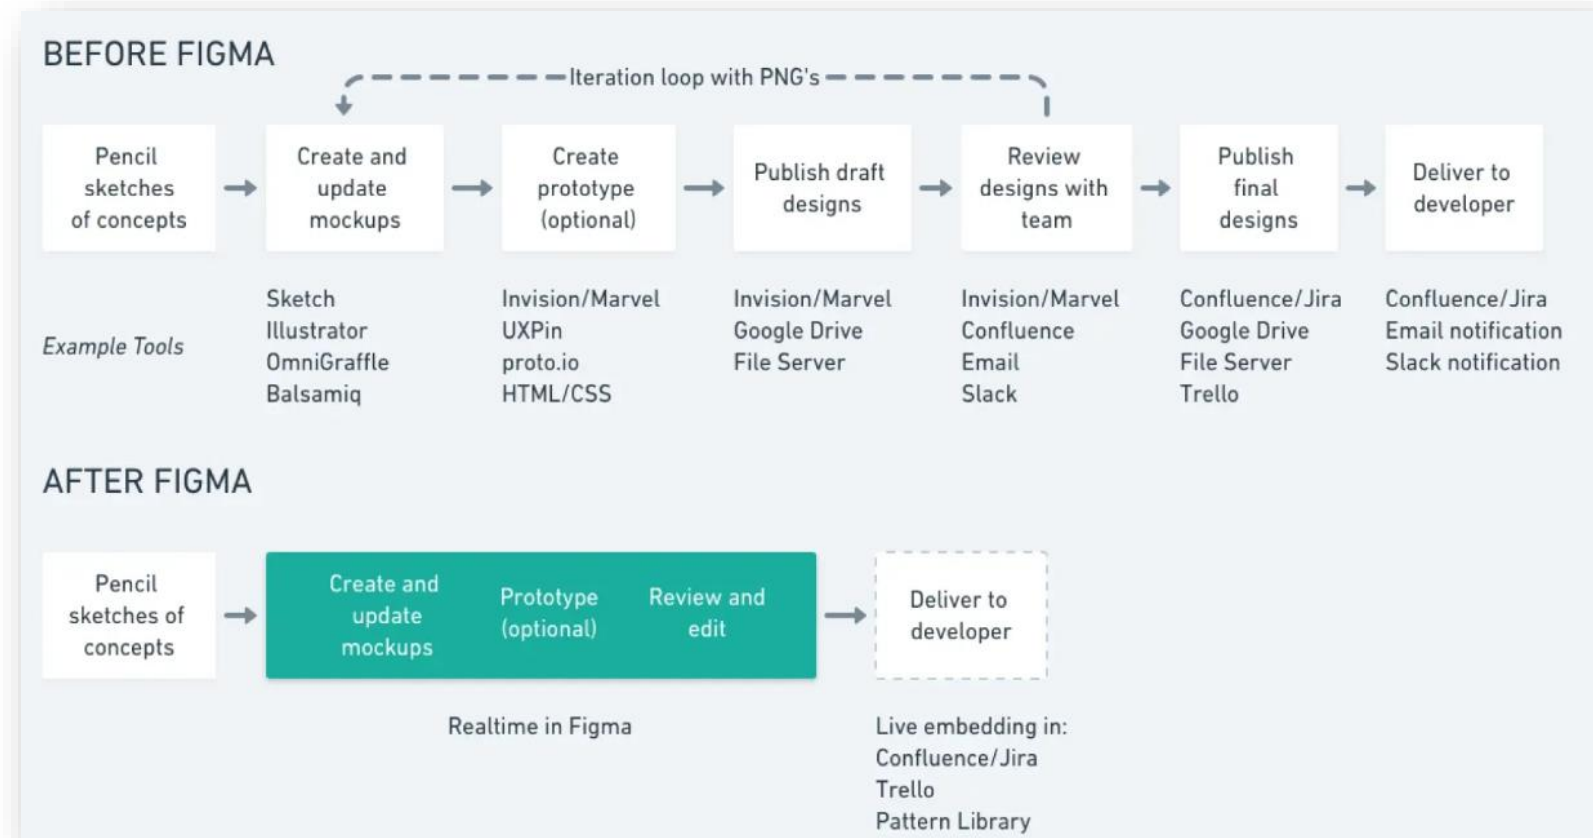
BEFORE FIGMA

Iteration loop with PNG's

Pencil sketches of concepts

Create and update mockups

Create prototype (optional)

Publish draft designs

Review designs with team

Publish final designs

Deliver to developer

Example Tools

Sketch
Illustrator
OmniGraffle
Balsamiq

Invision/Marvel
UXPin
proto.io
HTML/CSS

Invision/Marvel
Google Drive
File Server

Invision/Marvel
Confluence
Email
Slack

Confluence/Jira
Google Drive
File Server
Trello

Confluence/Jira
Email notification
Slack notification

AFTER FIGMA

Pencil sketches of concepts

Create and update mockups

Prototype (optional)

Review and edit

Deliver to developer

Realtime in Figma

Live embedding in:
Confluence/Jira
Trello
Pattern Library